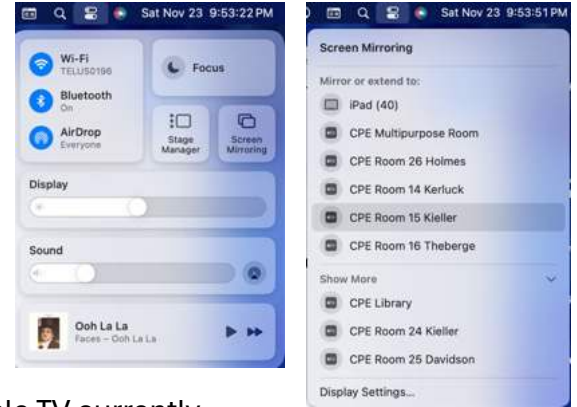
Sat Nov 23 9:53:22 PM

Wi-Fi
TELUS0196

Bluetooth
On

AirDrop
Everyone

Focus

Stage Manager

Screen Mirroring

Display

Sound

Ooh La La
Faces – Ooh La La

Sat Nov 23 9:53:51 PM

Screen Mirroring

Mirror or extend to:

iPad (40)

CPE Multipurpose Room

CPE Room 26 Holmes

CPE Room 14 Kerluck

CPE Room 15 Kieller

CPE Room 16 Theberge

Show More

CPE Library

CPE Room 24 Kieller

CPE Room 25 Davidson

Display Settings...

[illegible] TV currently